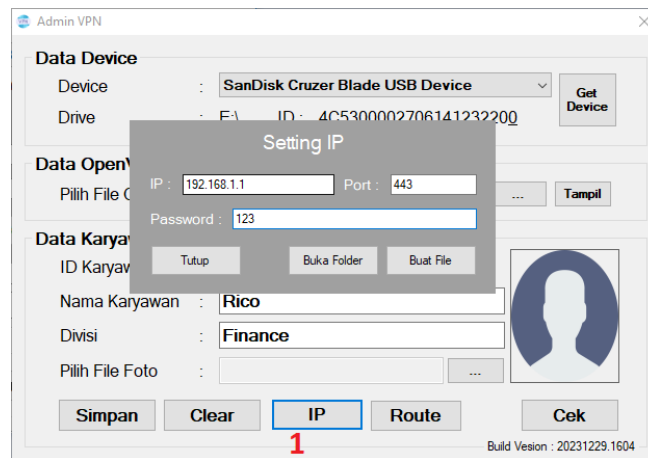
Admin VPN

Data Device

Device : SanDisk Cruzer Blade USB Device

Get Device

Drive : E:\ ID : 4C530000270614123220

Data OpenV

Pilih File C

...

Tampil

Data Karyaw

ID Karyaw

Nama Karyawan : Rico

Divisi : Finance

Pilih File Foto :

...

Setting IP

IP : 192.168.1.1

Port : 443

Password : 123

Tutup

Buka Folder

Buat File

Simpan

Clear

IP

Route

Cek

1

Build Vesion : 20231229.1604